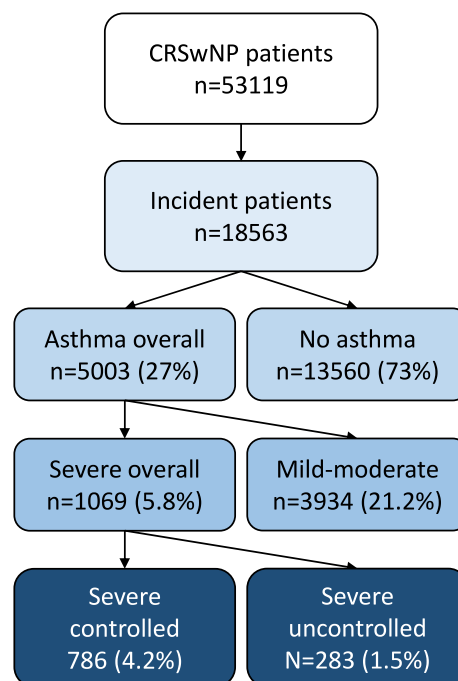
CRSwNP patients
n=53119

Incident patients
n=18563

Asthma overall
n=5003 (27%)

No asthma
n=13560 (73%)

Severe overall
n=1069 (5.8%)

Mild-moderate
n=3934 (21.2%)

Severe
controlled
786 (4.2%)

Severe
uncontrolled
N=283 (1.5%)